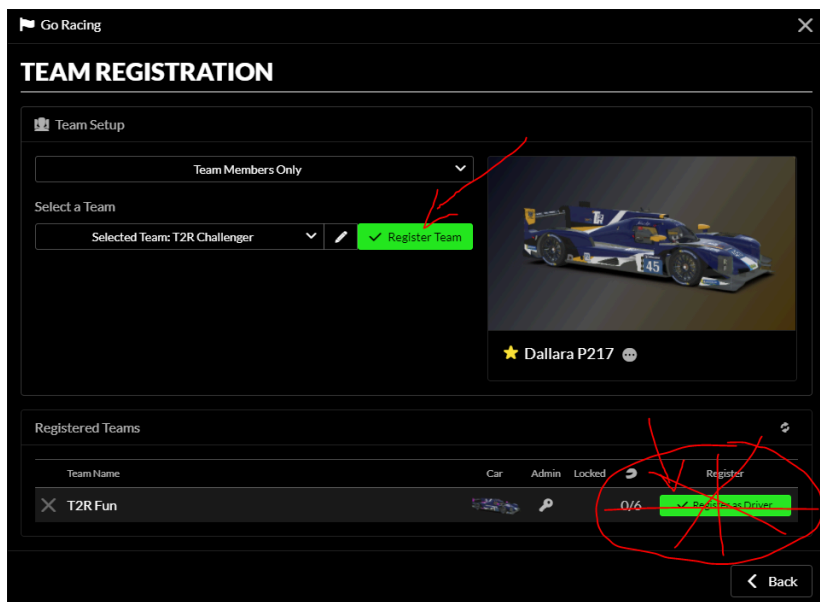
Go Racing

TEAM REGISTRATION

Team Setup

Team Members Only

Select a Team

Selected Team: T2R Challenger

Register Team

Dallara P217

Registered Teams

| Team Name | Car | Admin | Locked | | Register |
|---|---|---|---|---|---|
| T2R Fun | | | | 0/6 | Register as Driver |

Back